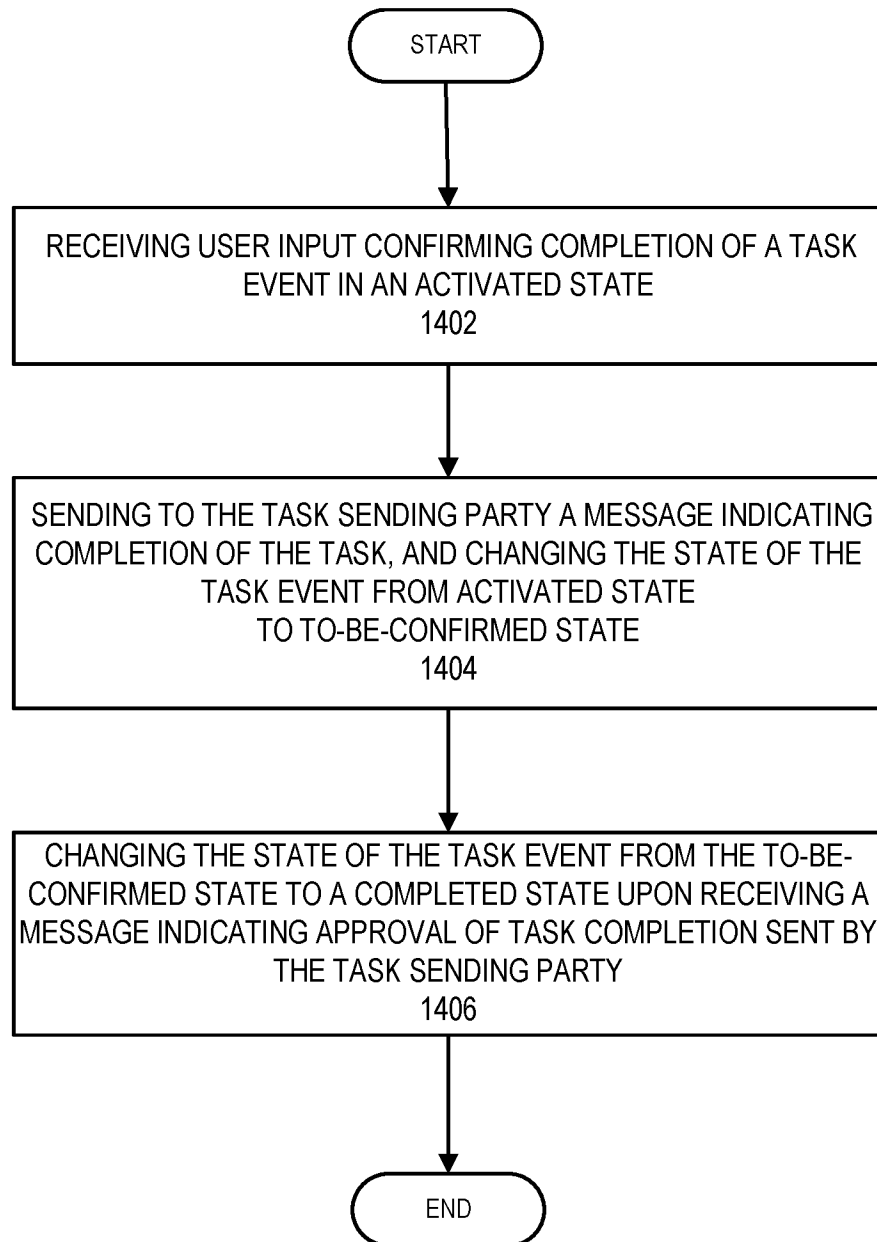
START

RECEIVING USER INPUT CONFIRMING COMPLETION OF A TASK EVENT IN AN ACTIVATED STATE
1402

SENDING TO THE TASK SENDING PARTY A MESSAGE INDICATING COMPLETION OF THE TASK, AND CHANGING THE STATE OF THE TASK EVENT FROM ACTIVATED STATE TO TO-BE-CONFIRMED STATE
1404

CHANGING THE STATE OF THE TASK EVENT FROM THE TO-BE-CONFIRMED STATE TO A COMPLETED STATE UPON RECEIVING A MESSAGE INDICATING APPROVAL OF TASK COMPLETION SENT BY THE TASK SENDING PARTY
1406

END